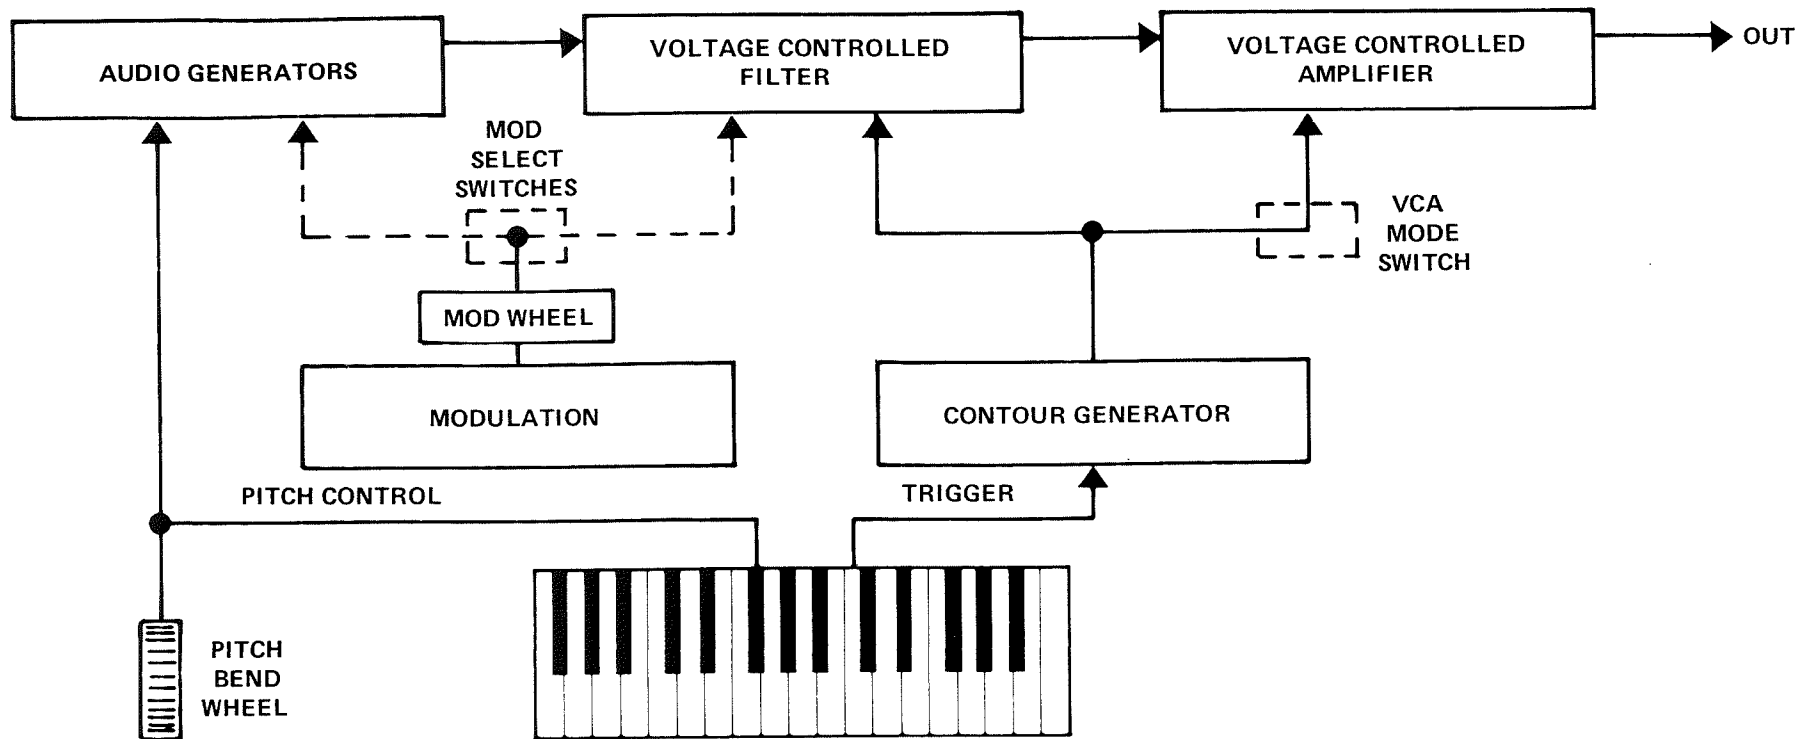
AUDIO GENERATORS

VOLTAGE CONTROLLED FILTER

VOLTAGE CONTROLLED AMPLIFIER

OUT

MOD SELECT SWITCHES

VCA MODE SWITCH

MOD WHEEL

MODULATION

CONTOUR GENERATOR

PITCH CONTROL

TRIGGER

PITCH BEND WHEEL